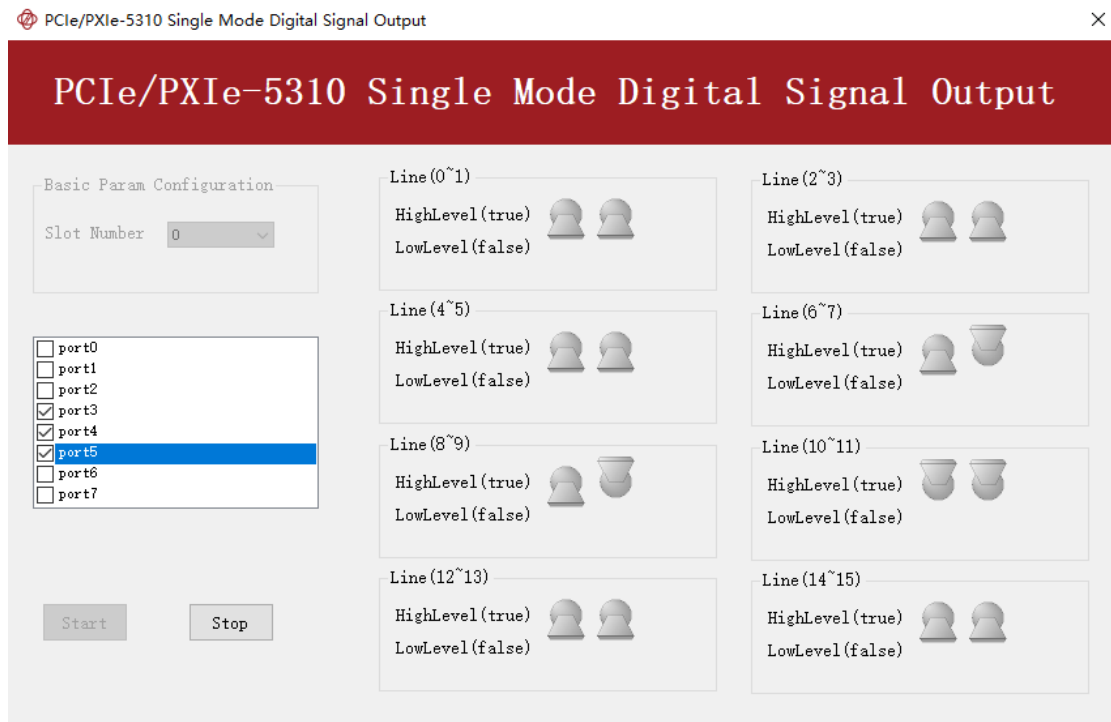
PCIe/PXIe-5310 Single Mode Digital Signal Output

×

PCIe/PXIe-5310 Single Mode Digital Signal Output

Basic Param Configuration

Slot Number 0

port0
port1
port2
port3
port4
port5
port6
port7

Start

Stop

Line(0~1)
HighLevel(true)
LowLevel(false)

Line(2~3)
HighLevel(true)
LowLevel(false)

Line(4~5)
HighLevel(true)
LowLevel(false)

Line(6~7)
HighLevel(true)
LowLevel(false)

Line(8~9)
HighLevel(true)
LowLevel(false)

Line(10~11)
HighLevel(true)
LowLevel(false)

Line(12~13)
HighLevel(true)
LowLevel(false)

Line(14~15)
HighLevel(true)
LowLevel(false)